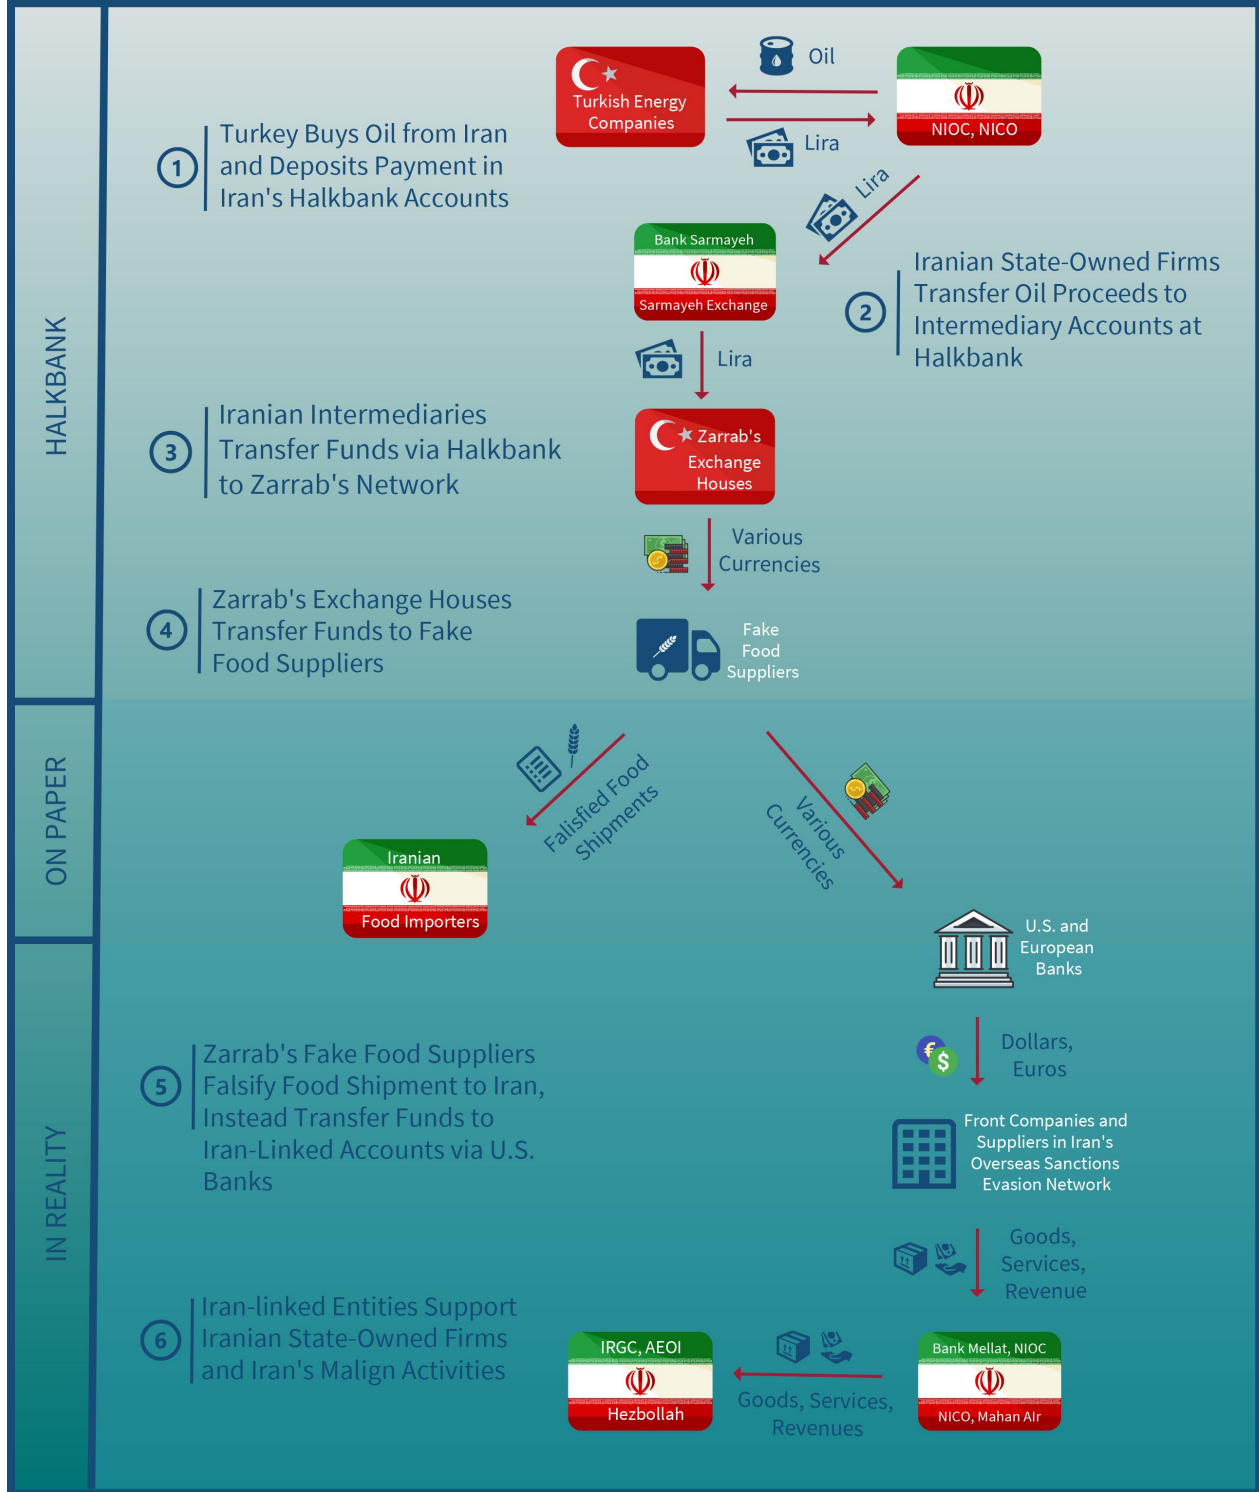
HALKBANK

1 Turkey Buys Oil from Iran and Deposits Payment in Iran's Halkbank Accounts

Turkish Energy Companies

Oil

NIOC, NICO

Lira

Lira

Bank Sarmayeh

Sarmayeh Exchange

2 Iranian State-Owned Firms Transfer Oil Proceeds to Intermediary Accounts at Halkbank

Lira

3 Iranian Intermediaries Transfer Funds via Halkbank to Zarrab's Network

Zarrab's Exchange Houses

Various Currencies

4 Zarrab's Exchange Houses Transfer Funds to Fake Food Suppliers

Fake Food Suppliers

ON PAPER

Falisified Food Shipments

Various Currencies

Iranian

Food Importers

U.S. and European Banks

IN REALITY

Dollars, Euros

5 Zarrab's Fake Food Suppliers Falsify Food Shipment to Iran, Instead Transfer Funds to Iran-Linked Accounts via U.S. Banks

Front Companies and Suppliers in Iran's Overseas Sanctions Evasion Network

Goods, Services, Revenue

6 Iran-linked Entities Support Iranian State-Owned Firms and Iran's Malign Activities

IRGC, AEOI

Hezbollah

Goods, Services, Revenues

Bank Mellat, NIOC

NICO, Mahan Air